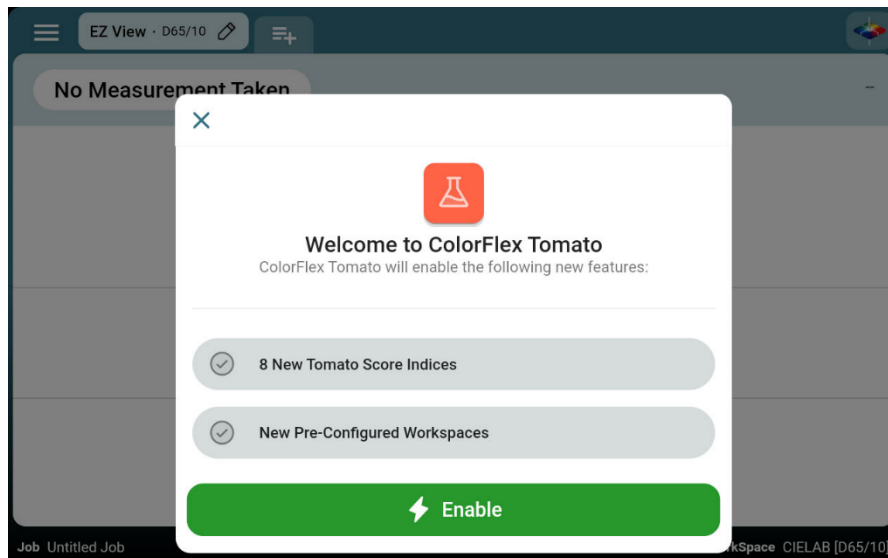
EZ View · D65/10

No Measurement Taken

--

Welcome to ColorFlex Tomato

ColorFlex Tomato will enable the following new features:

8 New Tomato Score Indices

New Pre-Configured Workspaces

Enable

Job Untitled Job

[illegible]kSpace CIELAB [D65/10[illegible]